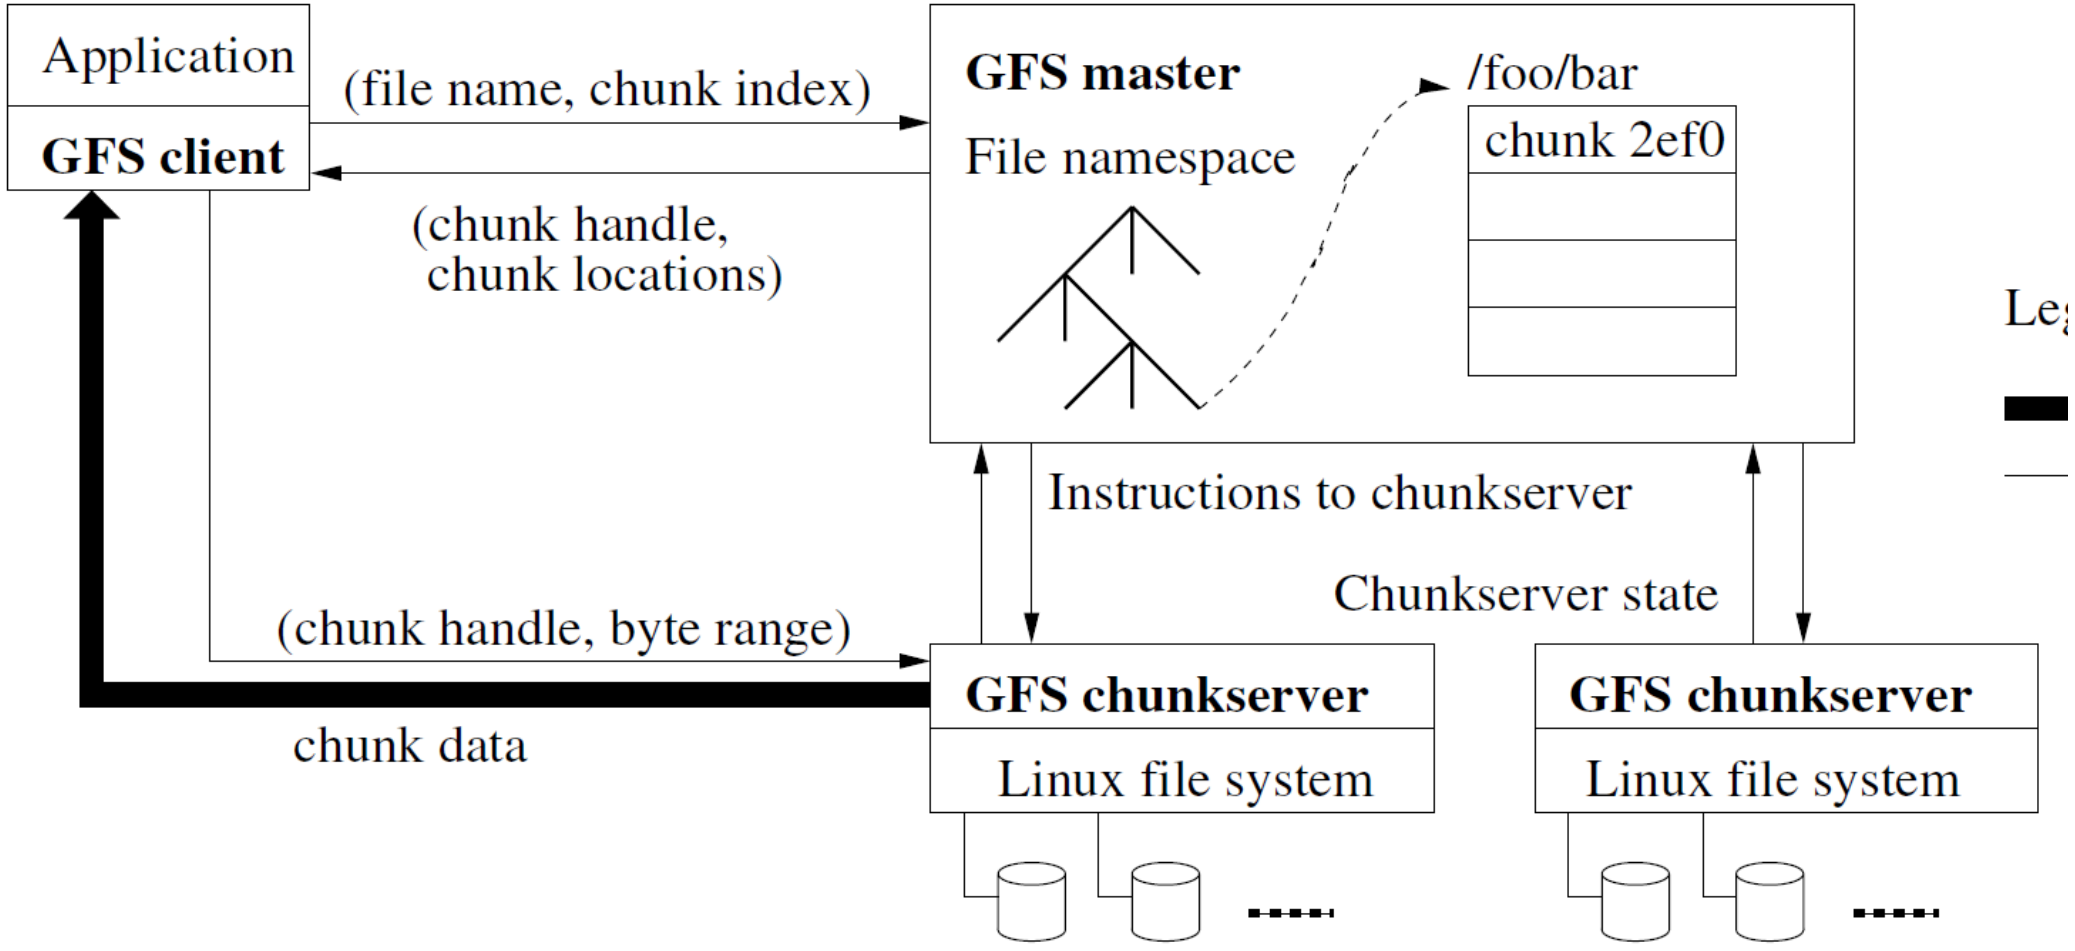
Application

GFS client

(file name, chunk index)

(chunk handle, chunk locations)

GFS master

File namespace

/foo/bar

chunk 2ef0

Le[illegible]

Instructions to chunkserver

Chunkserver state

(chunk handle, byte range)

chunk data

GFS chunkserver

Linux file system

GFS chunkserver

Linux file system